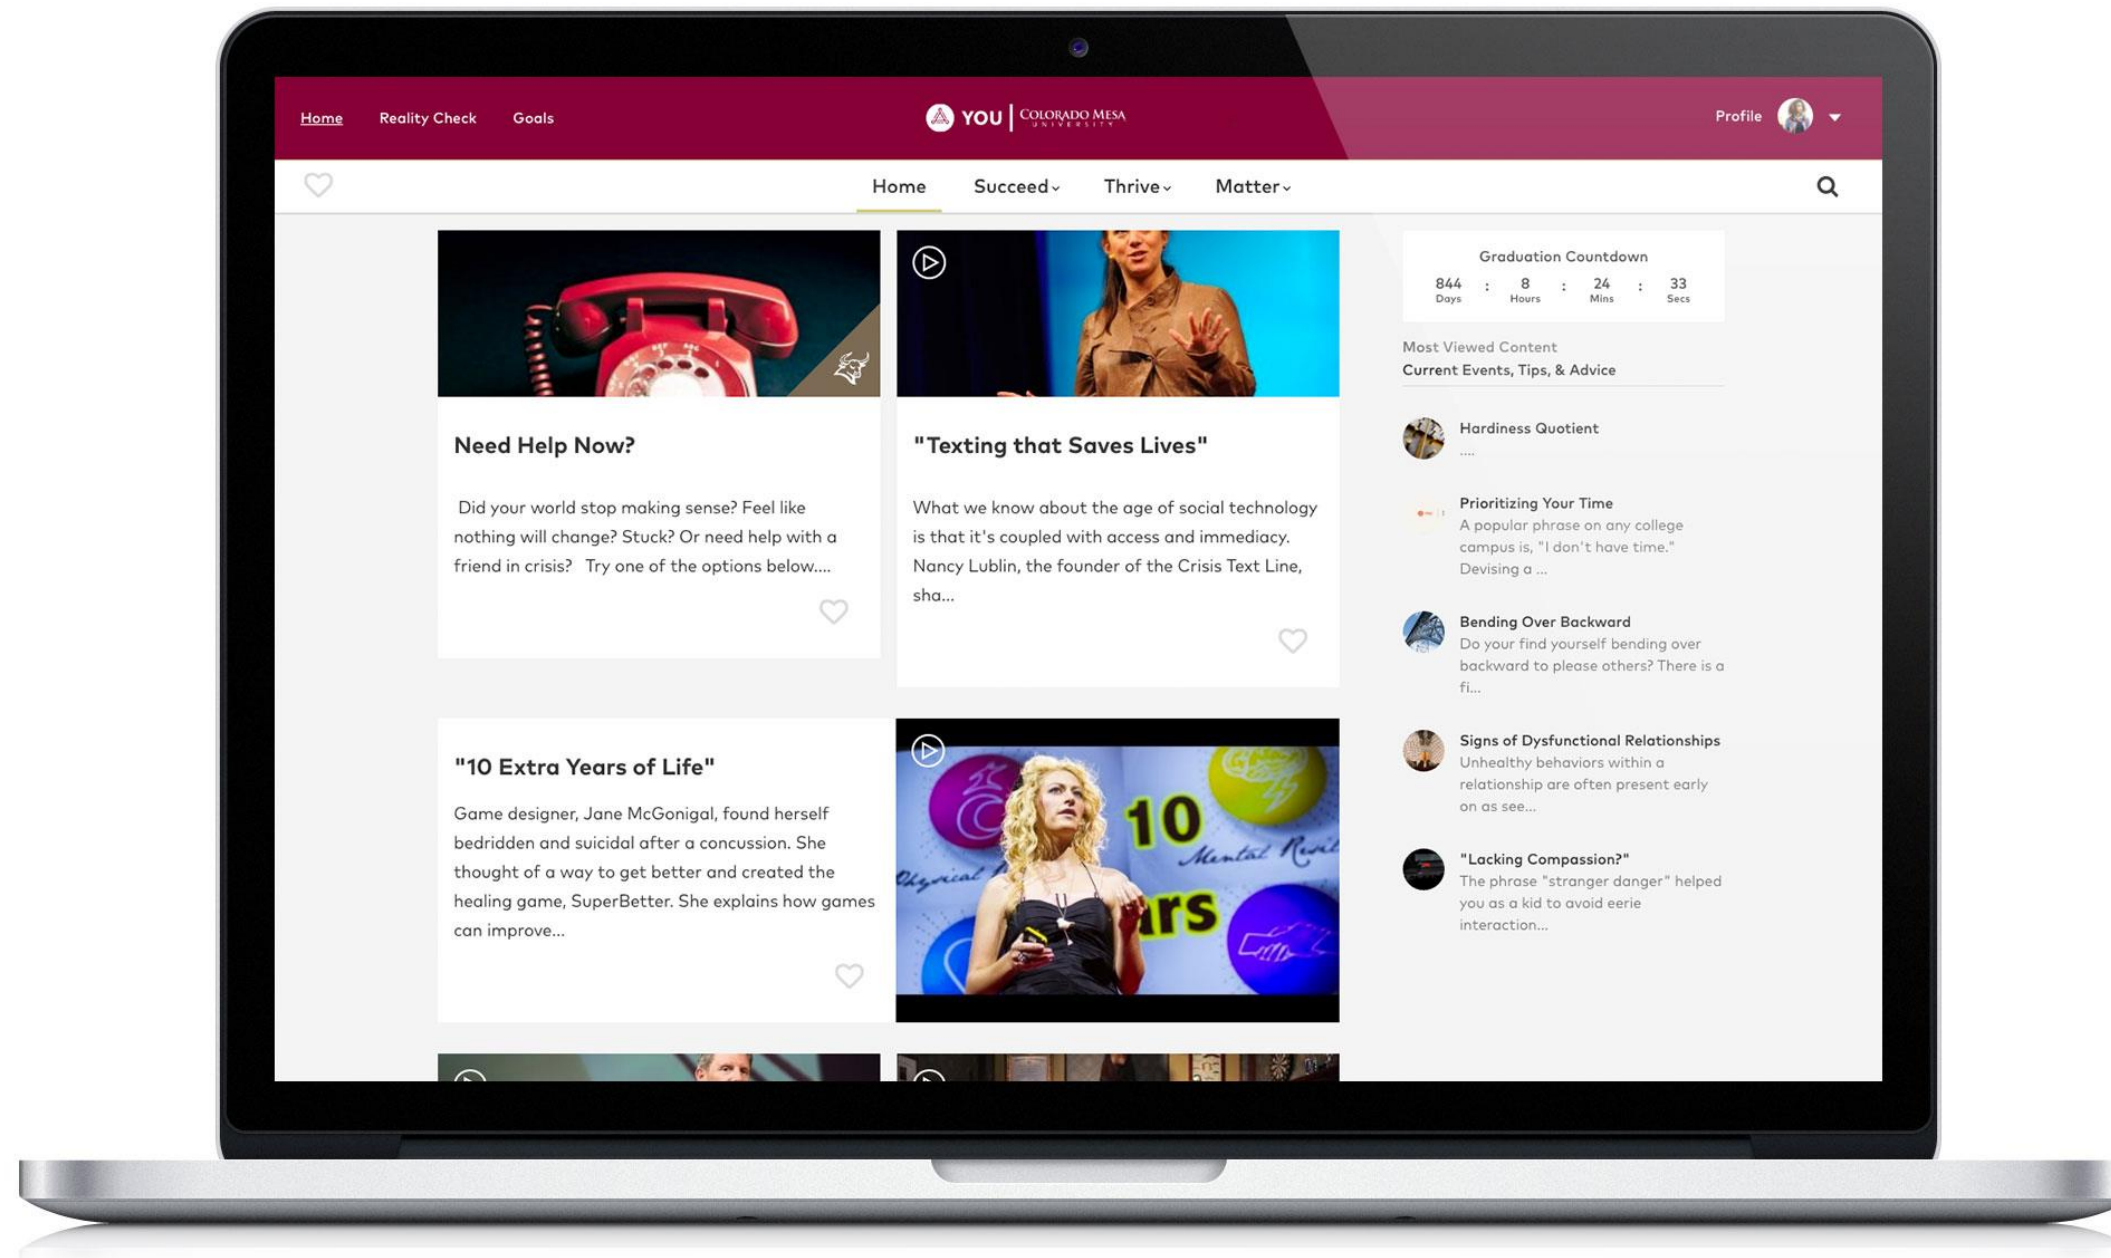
Home Reality Check Goals

YOU | COLORADO MESA UNIVERSITY

Profile

Home Succeed Thrive Matter

Need Help Now?

Did your world stop making sense? Feel like nothing will change? Stuck? Or need help with a friend in crisis? Try one of the options below....

"Texting that Saves Lives"

What we know about the age of social technology is that it's coupled with access and immediacy. Nancy Lublin, the founder of the Crisis Text Line, sha...

"10 Extra Years of Life"

Game designer, Jane McGonigal, found herself bedridden and suicidal after a concussion. She thought of a way to get better and created the healing game, SuperBetter. She explains how games can improve...

10 Mental Physical ars

Graduation Countdown

844 Days : 8 Hours : 24 Mins : 33 Secs

Most Viewed Content

Current Events, Tips, & Advice

Hardiness Quotient

....

Prioritizing Your Time

A popular phrase on any college campus is, "I don't have time." Devising a ...

Bending Over Backward

Do your find yourself bending over backward to please others? There is a fi...

Signs of Dysfunctional Relationships

Unhealthy behaviors within a relationship are often present early on as see...

"Lacking Compassion?"

The phrase "stranger danger" helped you as a kid to avoid eerie interaction...